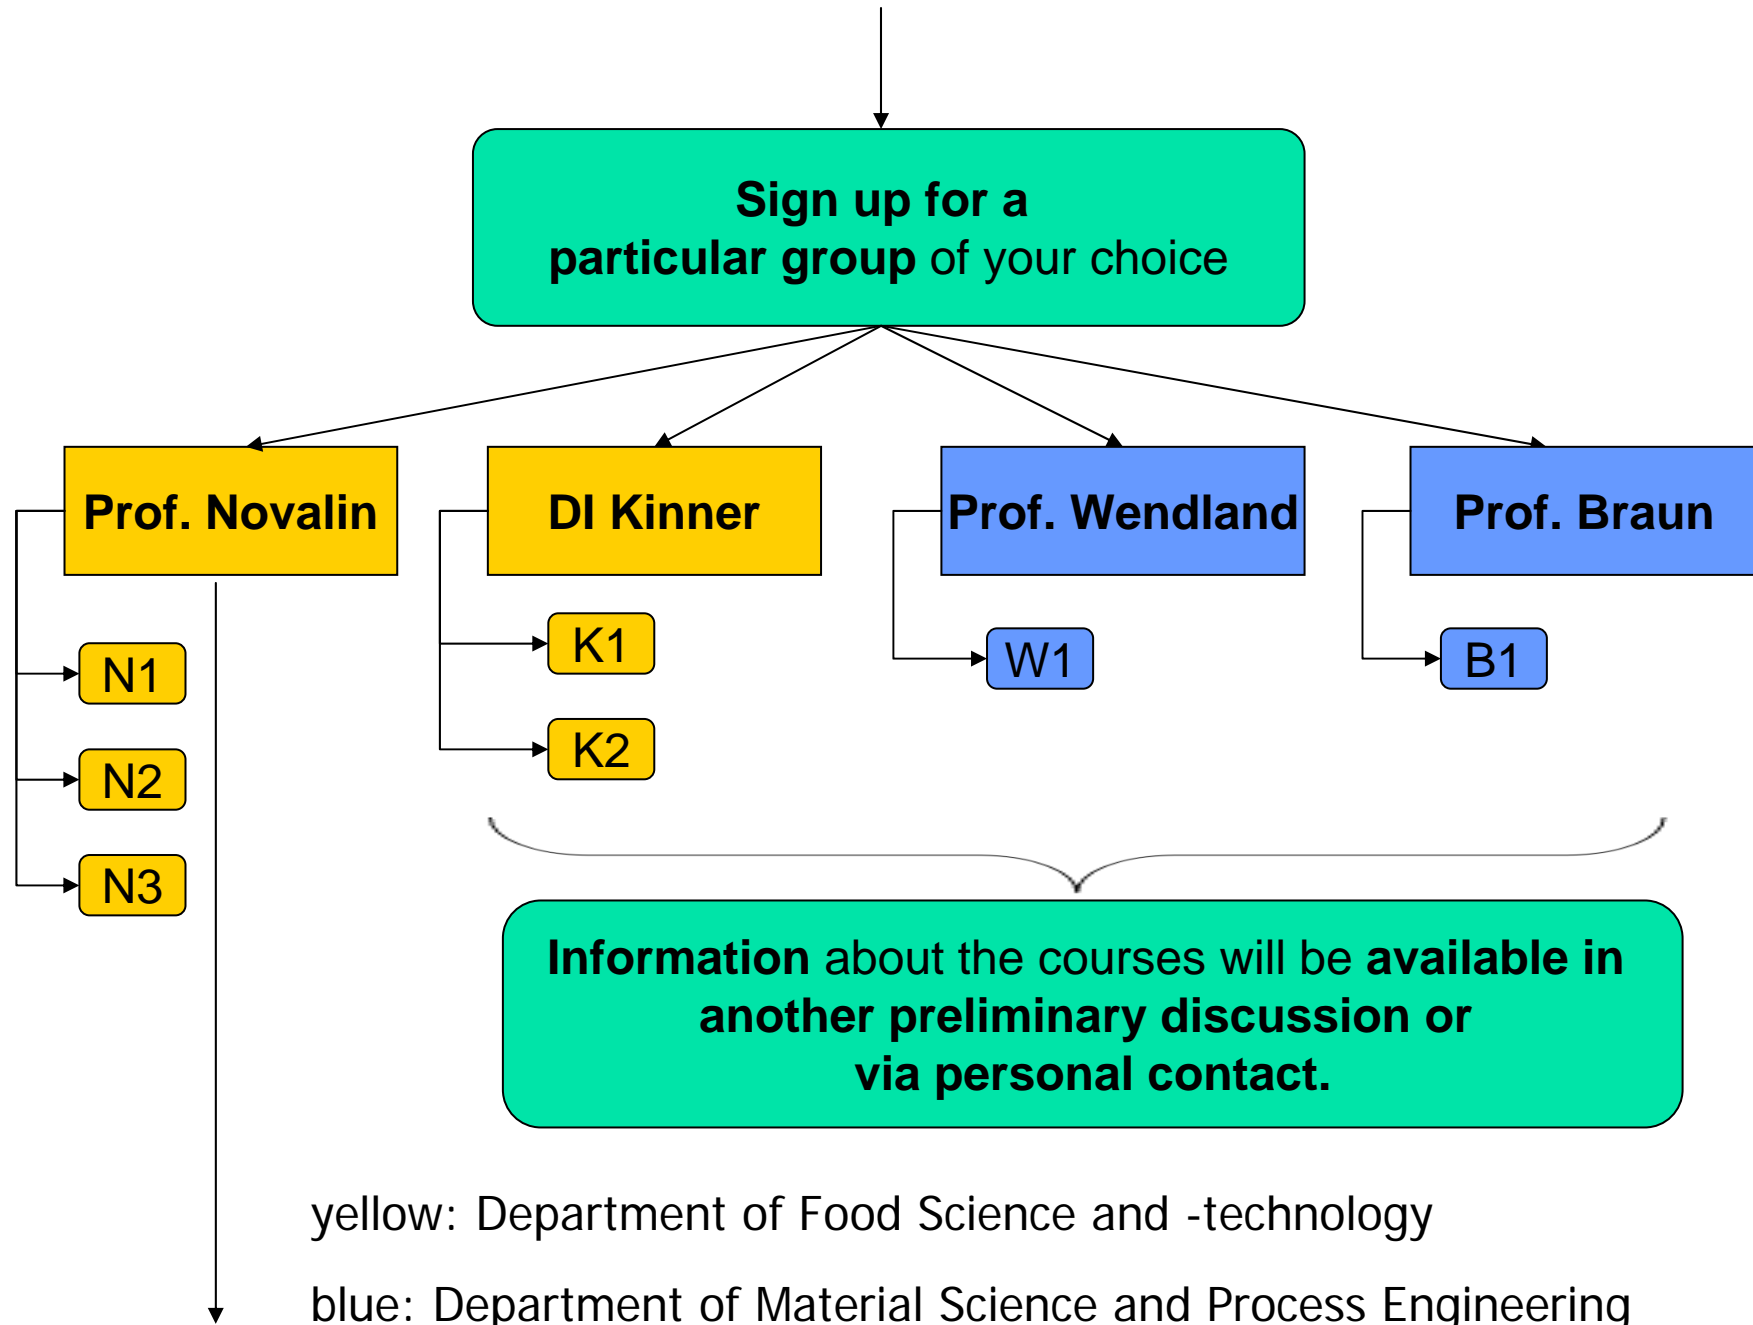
Sign up for a particular group of your choice

Prof. Novalin

DI Kinner

Prof. Wendland

Prof. Braun

N1

N2

N3

K1

K2

W1

B1

Information about the courses will be available in another preliminary discussion or via personal contact.

yellow: Department of Food Science and -technology

blue: Department of Material Science and Process Engineering